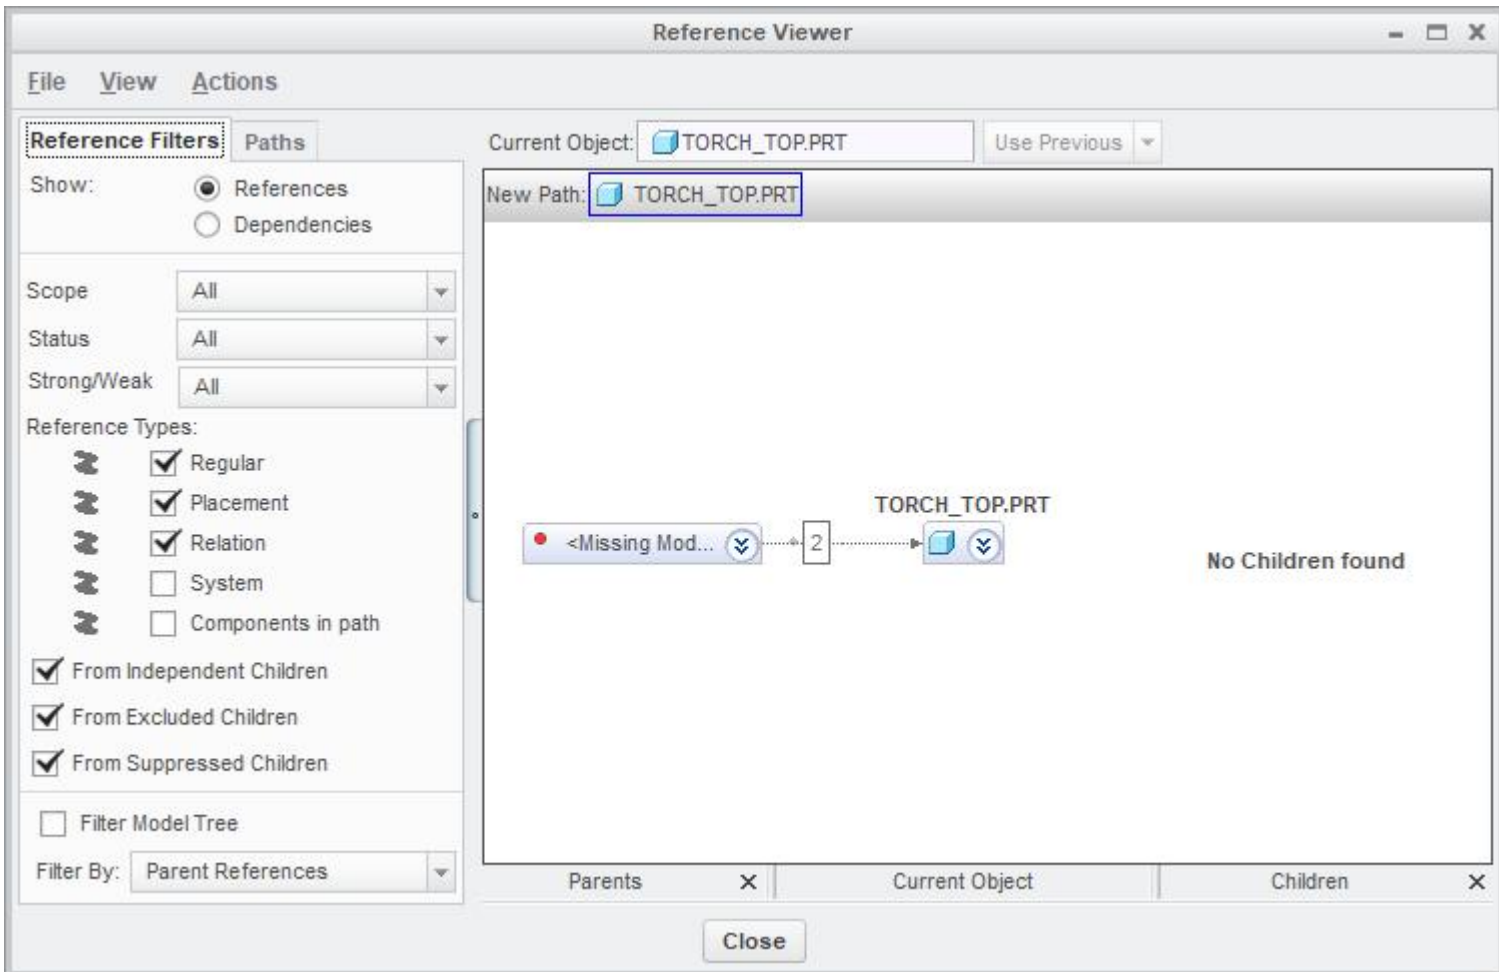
Reference Viewer

File View Actions

Reference Filters Paths

Show: References
Dependencies

Scope All
Status All
Strong/Weak All

Reference Types:
Regular
Placement
Relation
System
Components in path

From Independent Children
From Excluded Children
From Suppressed Children

Filter Model Tree
Filter By: Parent References

Current Object: TORCH_TOP.PRT Use Previous

New Path: TORCH_TOP.PRT

TORCH_TOP.PRT
<Missing Mod... 2

No Children found

Parents Current Object Children

Close